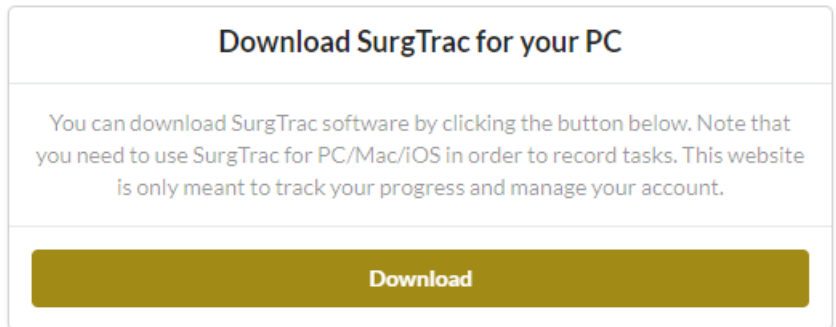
Download SurgTrac for your PC

You can download SurgTrac software by clicking the button below. Note that you need to use SurgTrac for PC/Mac/iOS in order to record tasks. This website is only meant to track your progress and manage your account.

Download